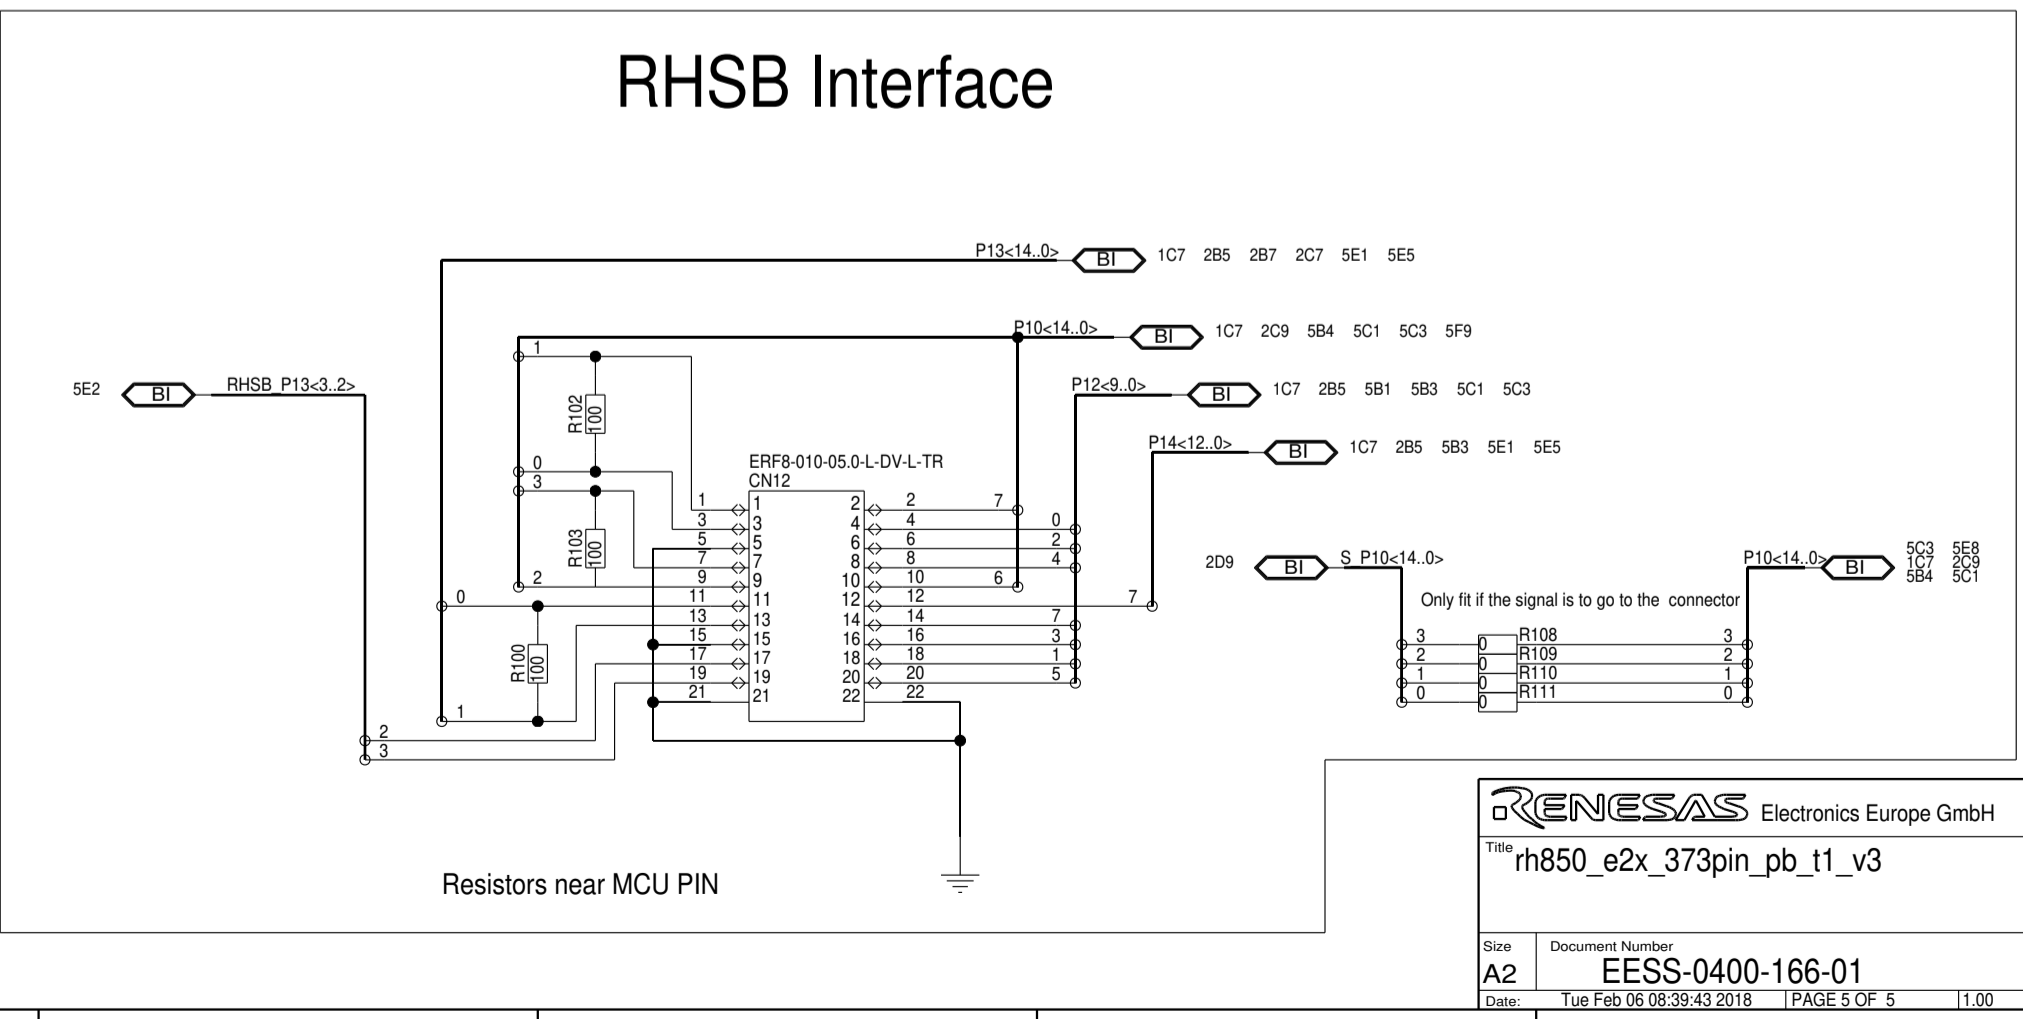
RHSB Interface

P13<14..0> BI 1C7 2B5 2B7 2C7 5E1 5E5

P10<14..0> BI 1C7 2C9 5B4 5C1 5C3 5F9

5E2 BI RHSB_P13<3..2>

P12<9..0> BI 1C7 2B5 5B1 5B3 5C1 5C3

P14<12..0> BI 1C7 2B5 5B3 5E1 5E5

R102 100

R103 100

R100 100

ERF8-010-05.0-L-DV-L-TR
CN12

1 3 5 7 9 11 13 15 17 19 21
2 4 6 8 10 12 14 16 18 20 22

1 0 3 2 0 1 2 3
1 3 5 7 9 11 13 15 17 19 21
2 4 6 8 10 12 14 16 18 20 22
7 0 2 4 6 7 7 3 1 5

2D9 BI S_P10<14..0>

P10<14..0> BI 5C3 5E8 1C7 2C9 5B4 5C1

Only fit if the signal is to go to the connector

3 2 1 0
0 R108
0 R109
0 R110
0 R111
3 2 1 0

Resistors near MCU PIN

RENESAS Electronics Europe GmbH

Title rh850_e2x_373pin_pb_t1_v3

Size A2 Document Number EESS-0400-166-01

Date: Tue Feb 06 08:39:43 2018 PAGE 5 OF 5 1.00